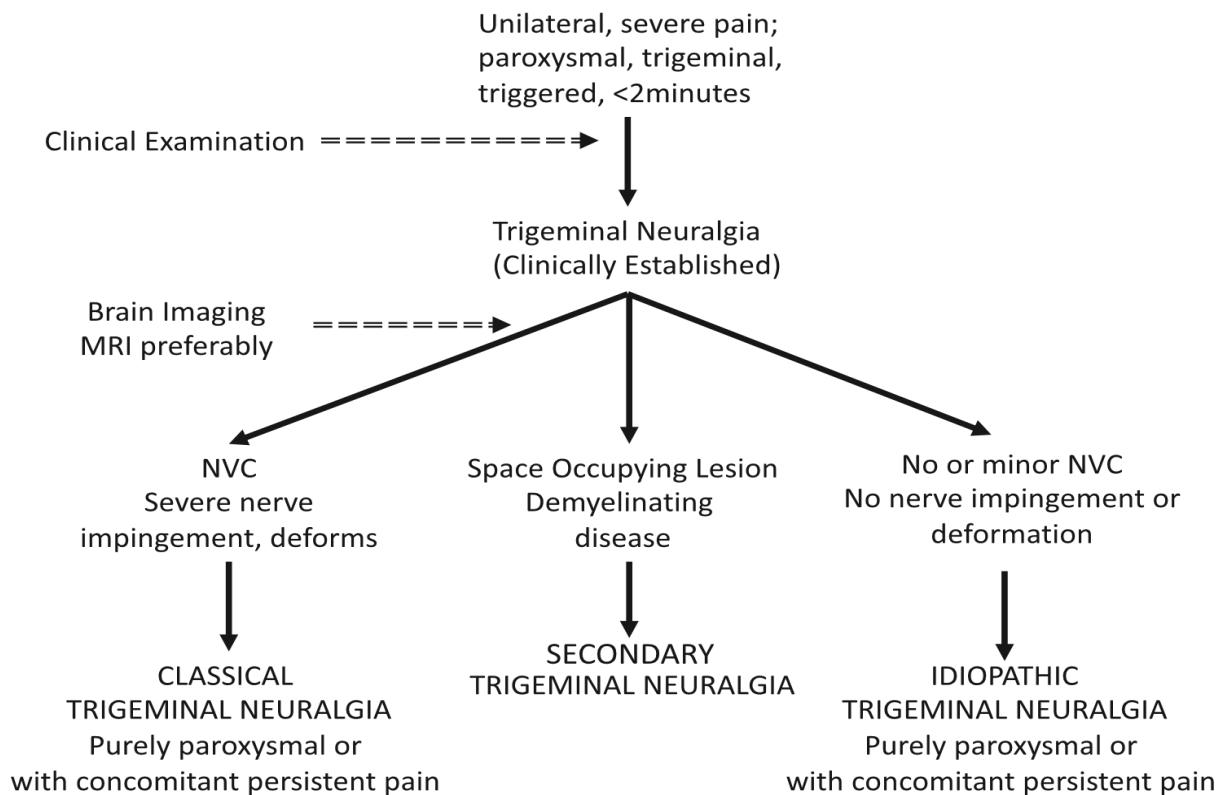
Unilateral, severe pain; paroxysmal, trigeminal, triggered, <2minutes

Clinical Examination

Trigeminal Neuralgia (Clinically Established)

Brain Imaging MRI preferably

NVC
Severe nerve impingement, deforms

Space Occupying Lesion
Demyelinating disease

No or minor NVC
No nerve impingement or deformation

CLASSICAL TRIGEMINAL NEURALGIA
Purely paroxysmal or with concomitant persistent pain

SECONDARY TRIGEMINAL NEURALGIA

IDIOPATHIC TRIGEMINAL NEURALGIA
Purely paroxysmal or with concomitant persistent pain